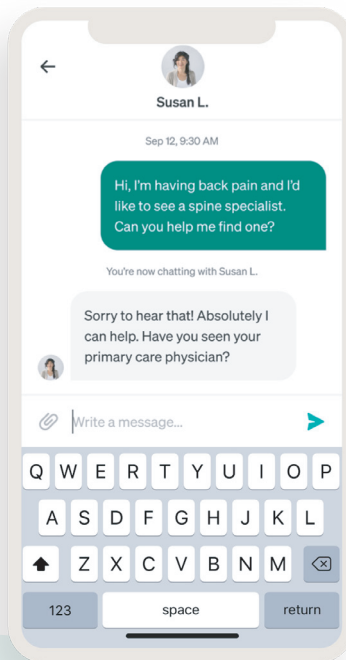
Susan L.

Sep 12, 9:30 AM

Hi, I'm having back pain and I'd like to see a spine specialist. Can you help me find one?

You're now chatting with Susan L.

Sorry to hear that! Absolutely I can help. Have you seen your primary care physician?

Write a message...

Q W E R T Y U I O P
A S D F G H J K L
Z X C V B N M
123 space return